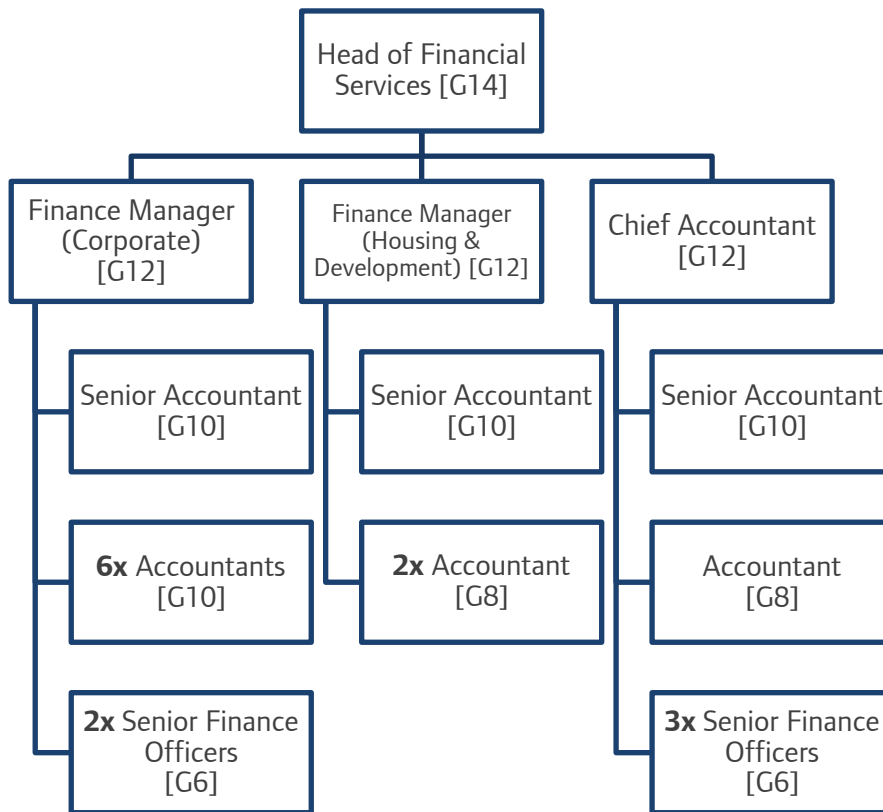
Head of Financial Services [G14]

Finance Manager (Corporate) [G12]

Finance Manager (Housing & Development) [G12]

Chief Accountant [G12]

Senior Accountant [G10]

6x Accountants [G10]

2x Senior Finance Officers [G6]

Senior Accountant [G10]

2x Accountant [G8]

Senior Accountant [G10]

Accountant [G8]

3x Senior Finance Officers [G6]